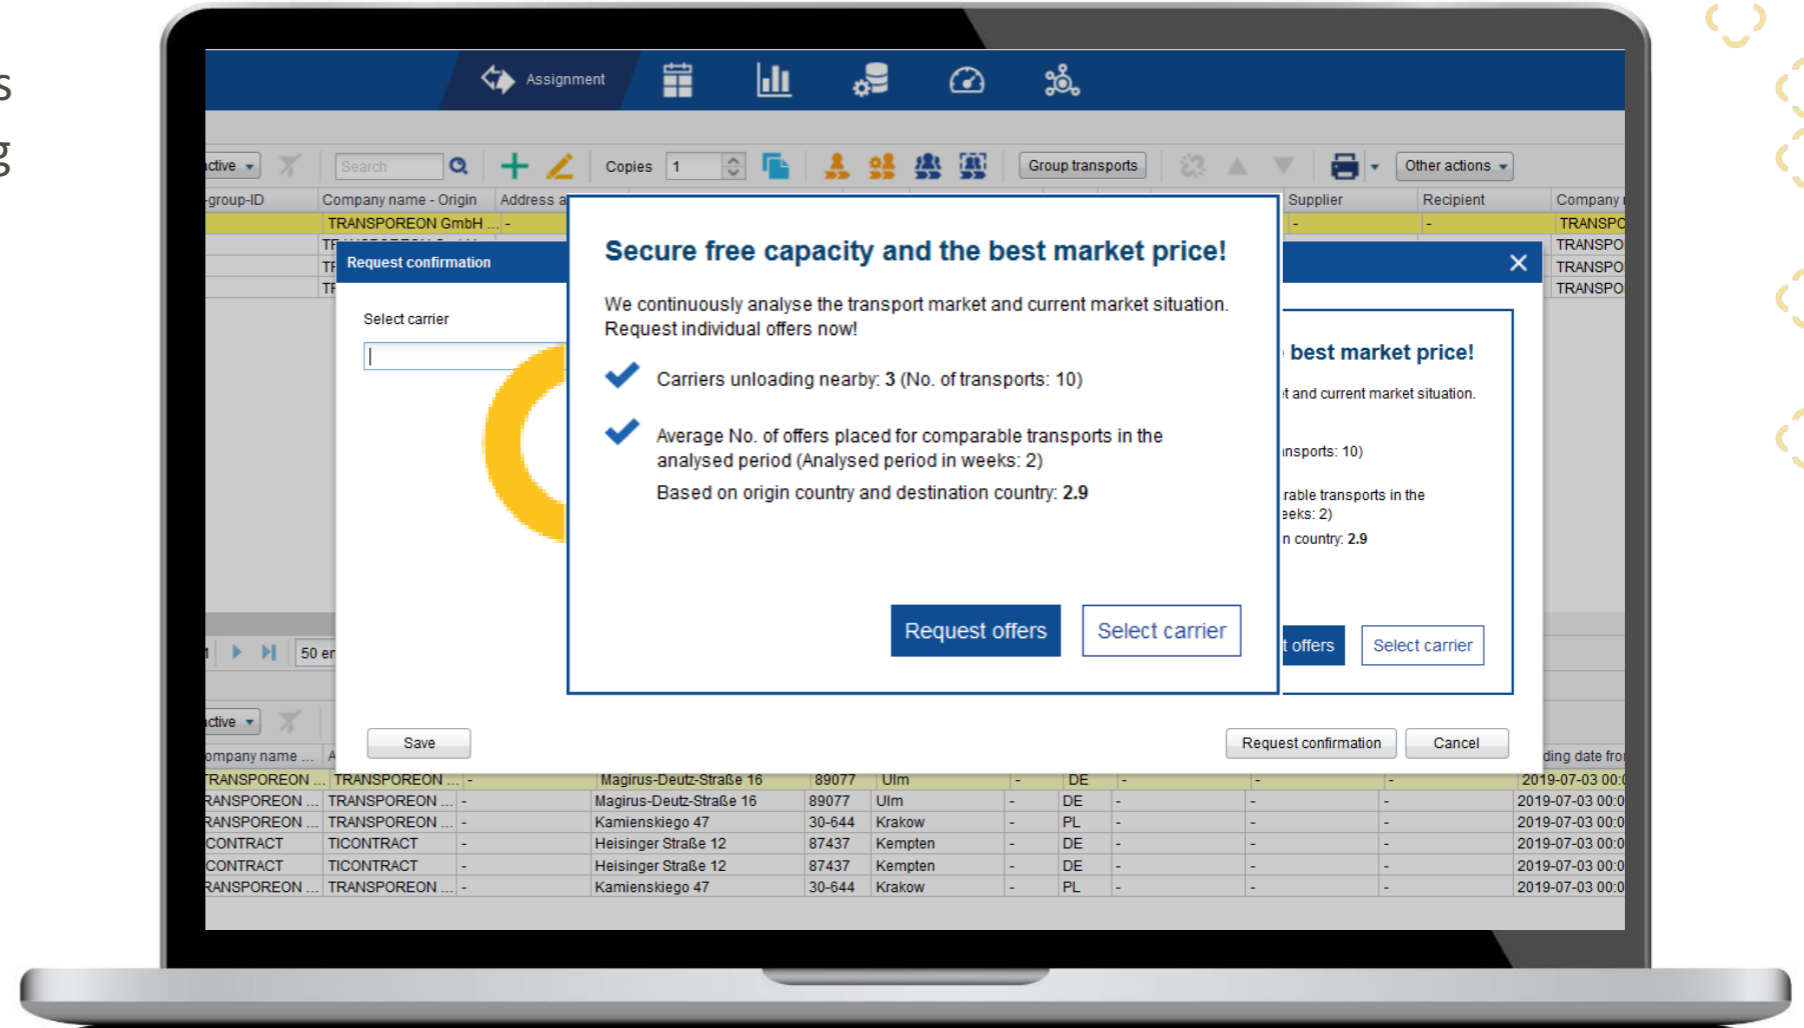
s
g

Assignment

ctive Search Copies 1 Group transports Other actions

-group-ID | Company name - Origin | Address a | Supplier | Recipient | Company

TRANSPOREON GmbH ... - | - | - | TRANSPO

Request confirmation

Select carrier

Secure free capacity and the best market price!

We continuously analyse the transport market and current market situation. Request individual offers now!

Carriers unloading nearby: 3 (No. of transports: 10)

Average No. of offers placed for comparable transports in the analysed period (Analysed period in weeks: 2)

Based on origin country and destination country: 2.9

Request offers

Select carrier

best market price!

t and current market situation.

nsports: 10)

rable transports in the eeks: 2)

n country: 2.9

t offers

Select carrier

50 er

ctive

Save

Request confirmation

Cancel

| ompany name ... | | | | | | | | | | | ding date fro |
|---|---|---|---|---|---|---|---|---|---|---|---|
| RANSPOREON ... | TRANSPOREON ... | - | Magirus-Deutz-Straße 16 | 89077 | Ulm | - | DE | - | - | - | 2019-07-03 00:0 |
| RANSPOREON ... | TRANSPOREON ... | - | Magirus-Deutz-Straße 16 | 89077 | Ulm | - | DE | - | - | - | 2019-07-03 00:0 |
| RANSPOREON ... | TRANSPOREON ... | - | Kamienskiego 47 | 30-644 | Krakow | - | PL | - | - | - | 2019-07-03 00:0 |
| CONTRACT | TICONTRACT | - | Heisinger Straße 12 | 87437 | Kempten | - | DE | - | - | - | 2019-07-03 00:0 |
| CONTRACT | TICONTRACT | - | Heisinger Straße 12 | 87437 | Kempten | - | DE | - | - | - | 2019-07-03 00:0 |
| RANSPOREON ... | TRANSPOREON ... | - | Kamienskiego 47 | 30-644 | Krakow | - | PL | - | - | - | 2019-07-03 00:0 |